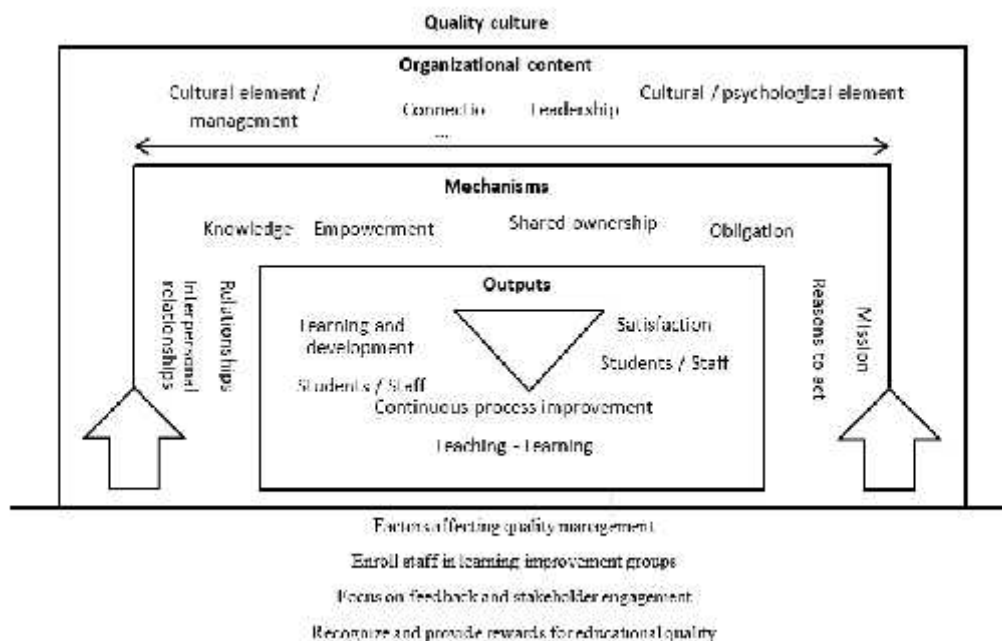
Quality culture

Organizational content

Cultural element / management

Connectio ...

Leadership

Cultural / psychological element

Mechanisms

Knowledge

Empowerment

Shared ownership

Obligation

Interpersonal relationships

Relationships

Reasons to act

Mission

Outputs

Learning and development

Students / Staff

Satisfaction

Students / Staff

Continuous process improvement

Teaching - Learning

Factors affecting quality management

Enroll staff in learning improvement groups

Focus on feedback and stakeholder engagement

Recognize and provide rewards for educational quality